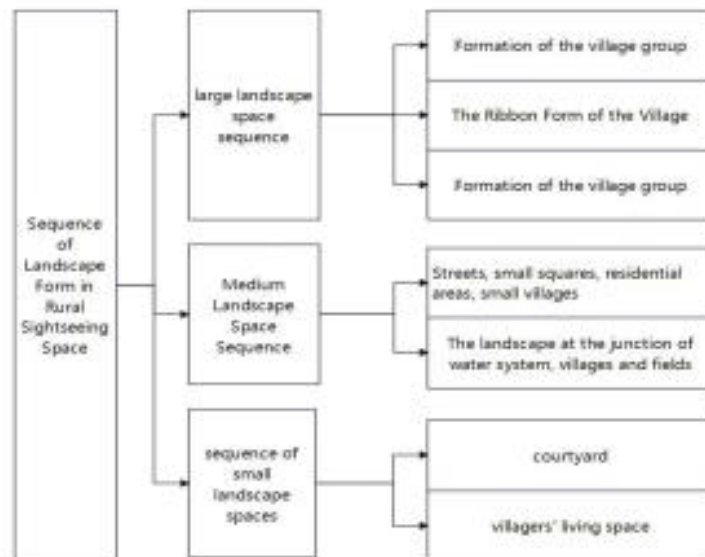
Sequence of Landscape Form in Rural Sightseeing Space

large landscape space sequence

Formation of the village group

The Ribbon Form of the Village

Formation of the village group

Medium Landscape Space Sequence

Streets, small squares, residential areas, small villages

The landscape at the junction of water system, villages and fields

sequence of small landscape spaces

courtyard

villagers' living space